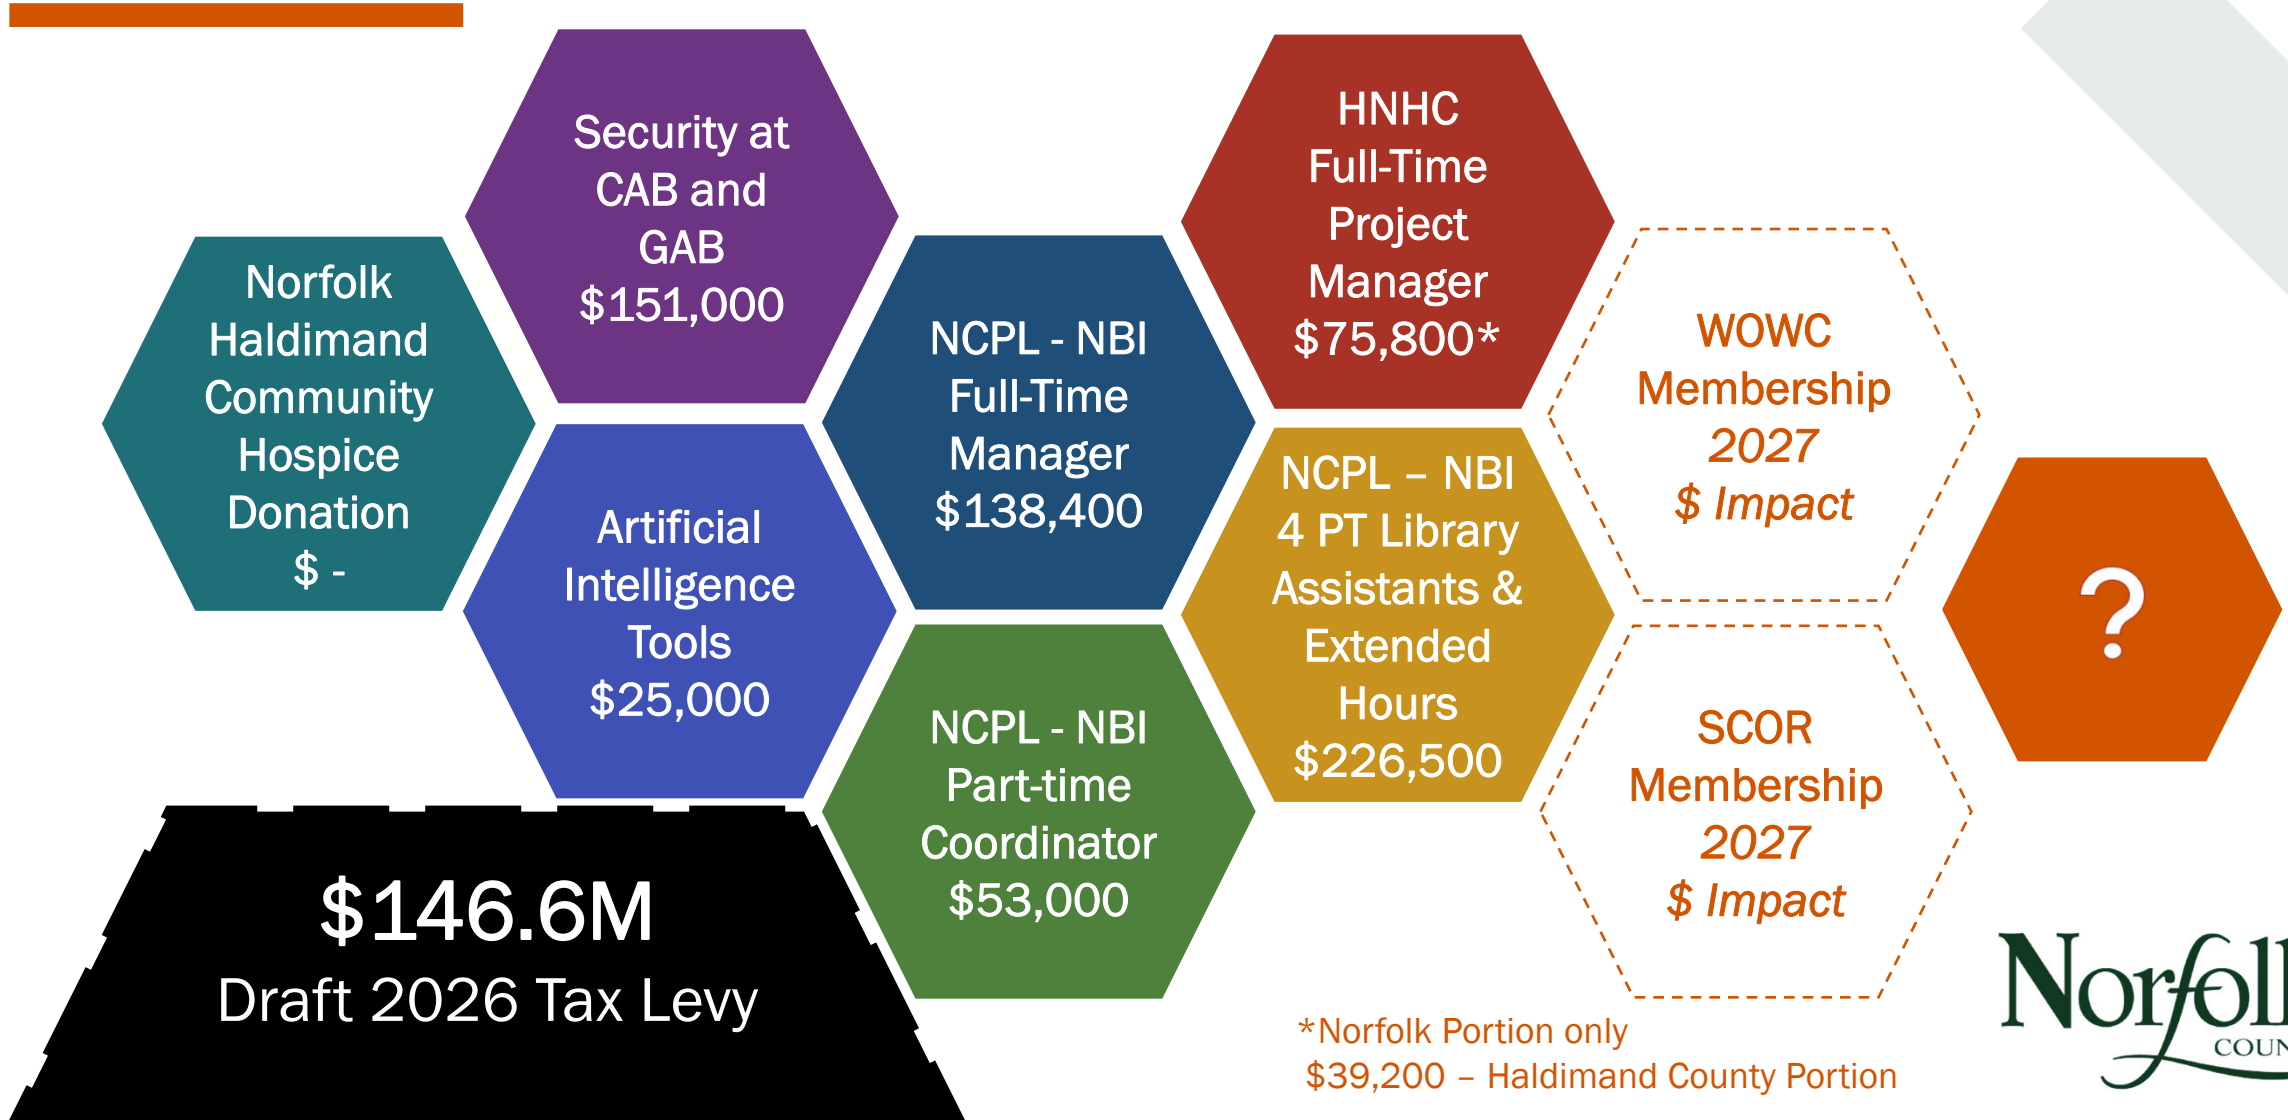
Norfolk Haldimand Community Hospice Donation
$ -

Security at CAB and GAB
$151,000

Artificial Intelligence Tools
$25,000

NCPL - NBI Full-Time Manager
$138,400

NCPL - NBI Part-time Coordinator
$53,000

HNHC Full-Time Project Manager
$75,800*

NCPL – NBI 4 PT Library Assistants & Extended Hours
$226,500

WOWC Membership 2027
$ Impact

SCOR Membership 2027
$ Impact

?

$146.6M
Draft 2026 Tax Levy

*Norfolk Portion only
$39,200 – Haldimand County Portion

Norfol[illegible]
COUN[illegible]